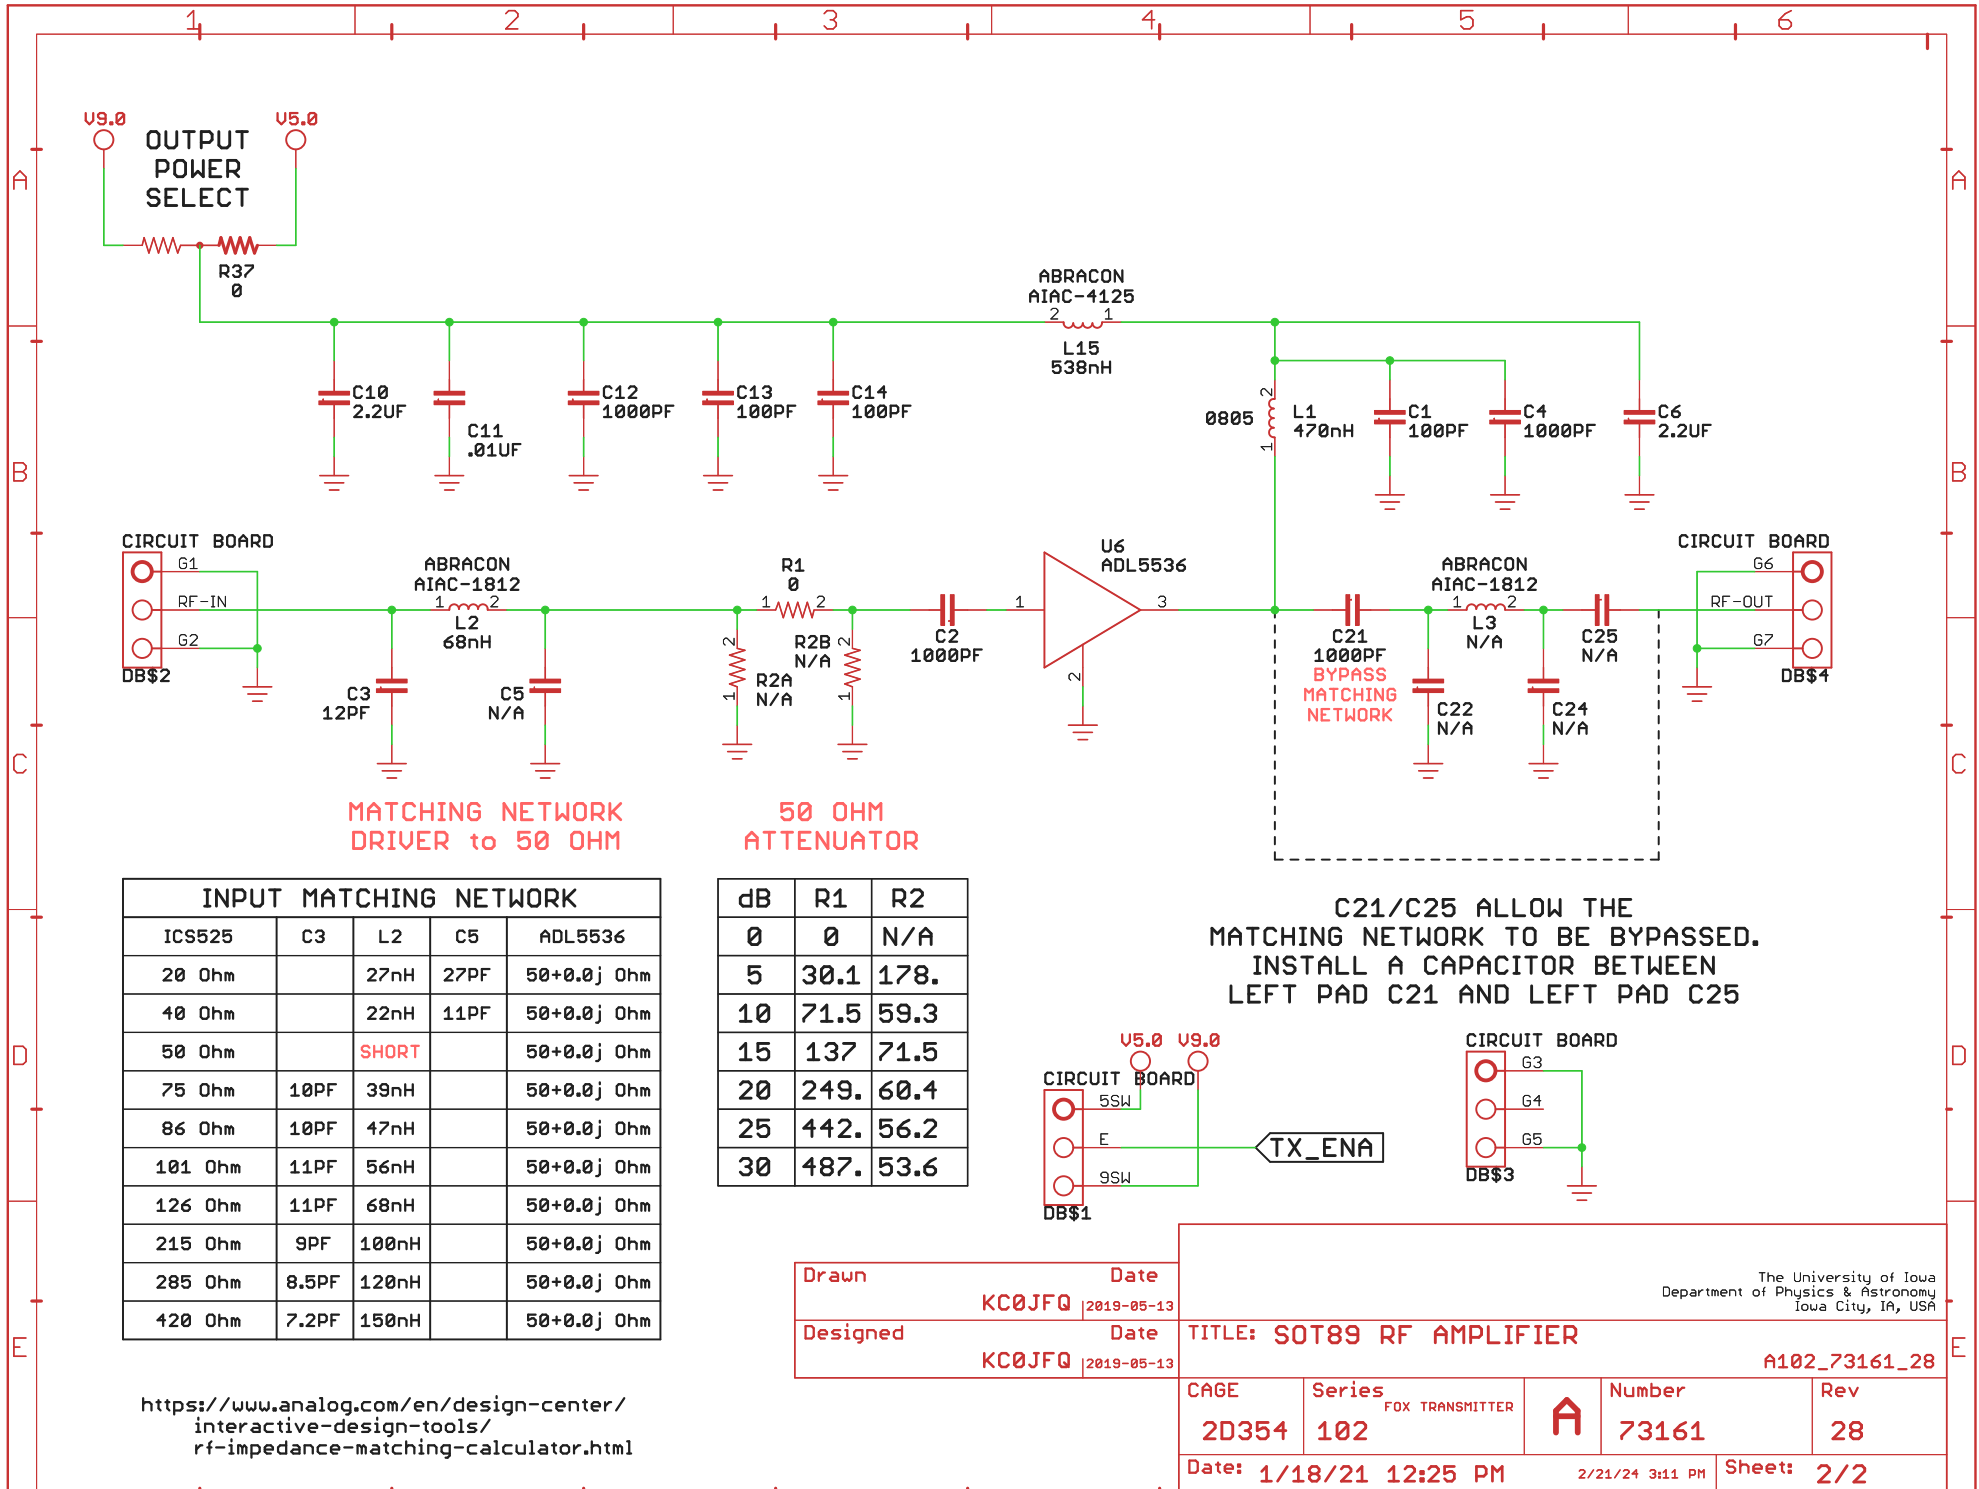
1 2 3 4 5 6

A B C D E

V9.0 V5.0
OUTPUT POWER SELECT
R37
0

ABRACON
AIAC-4125
2 1
L15
538nH

C10
2.2UF
C11
.01UF
C12
1000PF
C13
100PF
C14
100PF

0805
2
1
L1
470nH
C1
100PF
C4
1000PF
C6
2.2UF

CIRCUIT BOARD
G1
RF-IN
G2
DB$2

ABRACON
AIAC-1812
1 2
L2
68nH
C3
12PF
C5
N/A

R1
0
1 2
2
1
R2A
N/A
R2B
N/A
2
1
C2
1000PF

U6
ADL5536
1
3
2

C21
1000PF
BYPASS
MATCHING
NETWORK
ABRACON
AIAC-1812
1 2
L3
N/A
C25
N/A
C22
N/A
C24
N/A

CIRCUIT BOARD
G6
RF-OUT
G7
DB$4

MATCHING NETWORK
DRIVER to 50 OHM

50 OHM
ATTENUATOR

| INPUT MATCHING NETWORK | | | | |
|---|---|---|---|---|
| ICS525 | C3 | L2 | C5 | ADL5536 |
| 20 Ohm | | 27nH | 27PF | 50+0.0j Ohm |
| 40 Ohm | | 22nH | 11PF | 50+0.0j Ohm |
| 50 Ohm | | SHORT | | 50+0.0j Ohm |
| 75 Ohm | 10PF | 39nH | | 50+0.0j Ohm |
| 86 Ohm | 10PF | 47nH | | 50+0.0j Ohm |
| 101 Ohm | 11PF | 56nH | | 50+0.0j Ohm |
| 126 Ohm | 11PF | 68nH | | 50+0.0j Ohm |
| 215 Ohm | 9PF | 100nH | | 50+0.0j Ohm |
| 285 Ohm | 8.5PF | 120nH | | 50+0.0j Ohm |
| 420 Ohm | 7.2PF | 150nH | | 50+0.0j Ohm |

| dB | R1 | R2 |
|---|---|---|
| 0 | 0 | N/A |
| 5 | 30.1 | 178. |
| 10 | 71.5 | 59.3 |
| 15 | 137 | 71.5 |
| 20 | 249. | 60.4 |
| 25 | 442. | 56.2 |
| 30 | 487. | 53.6 |

C21/C25 ALLOW THE
MATCHING NETWORK TO BE BYPASSED.
INSTALL A CAPACITOR BETWEEN
LEFT PAD C21 AND LEFT PAD C25

V5.0 V9.0
CIRCUIT BOARD
5SW
E
9SW
DB$1
TX_ENA

CIRCUIT BOARD
G3
G4
G5
DB$3

https://www.analog.com/en/design-center/interactive-design-tools/rf-impedance-matching-calculator.html

Drawn Date
KC0JFQ 2019-05-13
Designed Date
KC0JFQ 2019-05-13

The University of Iowa
Department of Physics & Astronomy
Iowa City, IA, USA
TITLE: SOT89 RF AMPLIFIER
A102_73161_28
CAGE 2D354
Series FOX TRANSMITTER 102
A
Number 73161
Rev 28
Date: 1/18/21 12:25 PM 2/21/24 3:11 PM
Sheet: 2/2